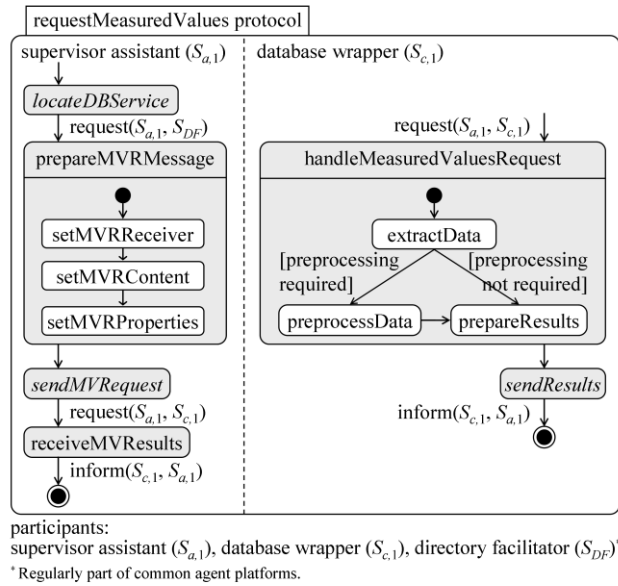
requestMeasuredValues protocol

supervisor assistant ($S_{a,1}$)

*locateDBService*

request($S_{a,1}$, $S_{DF}$)

prepareMVRMessage

setMVRReceiver

setMVRContent

setMVRProperties

*sendMVRequest*

request($S_{a,1}$, $S_{c,1}$)

receiveMVResults

inform($S_{c,1}$, $S_{a,1}$)

database wrapper ($S_{c,1}$)

request($S_{a,1}$, $S_{c,1}$)

handleMeasuredValuesRequest

extractData

[preprocessing required]

[preprocessing not required]

preprocessData

prepareResults

*sendResults*

inform($S_{c,1}$, $S_{a,1}$)

participants:
supervisor assistant ($S_{a,1}$), database wrapper ($S_{c,1}$), directory facilitator ($S_{DF}$)*

* Regularly part of common agent platforms.